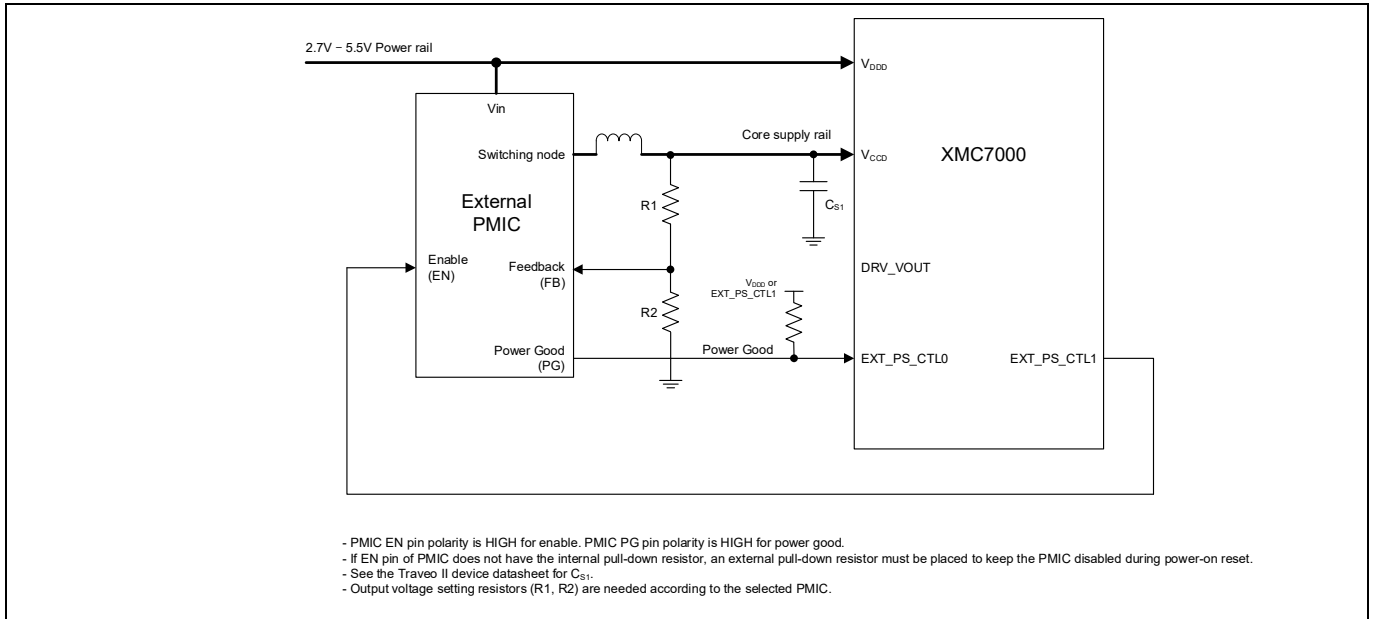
2.7V – 5.5V Power rail

$V_{DDD}$

Vin

Switching node

Core supply rail

$V_{CCD}$

XMC7000

External PMIC

R1

$C_{S1}$

Enable (EN)

Feedback (FB)

DRV_VOUT

$V_{DDD}$ or EXT_PS_CTL1

R2

Power Good (PG)

Power Good

EXT_PS_CTL0

EXT_PS_CTL1

- PMIC EN pin polarity is HIGH for enable. PMIC PG pin polarity is HIGH for power good.
- If EN pin of PMIC does not have the internal pull-down resistor, an external pull-down resistor must be placed to keep the PMIC disabled during power-on reset.
- See the Traveo II device datasheet for $C_{S1}$.
- Output voltage setting resistors (R1, R2) are needed according to the selected PMIC.